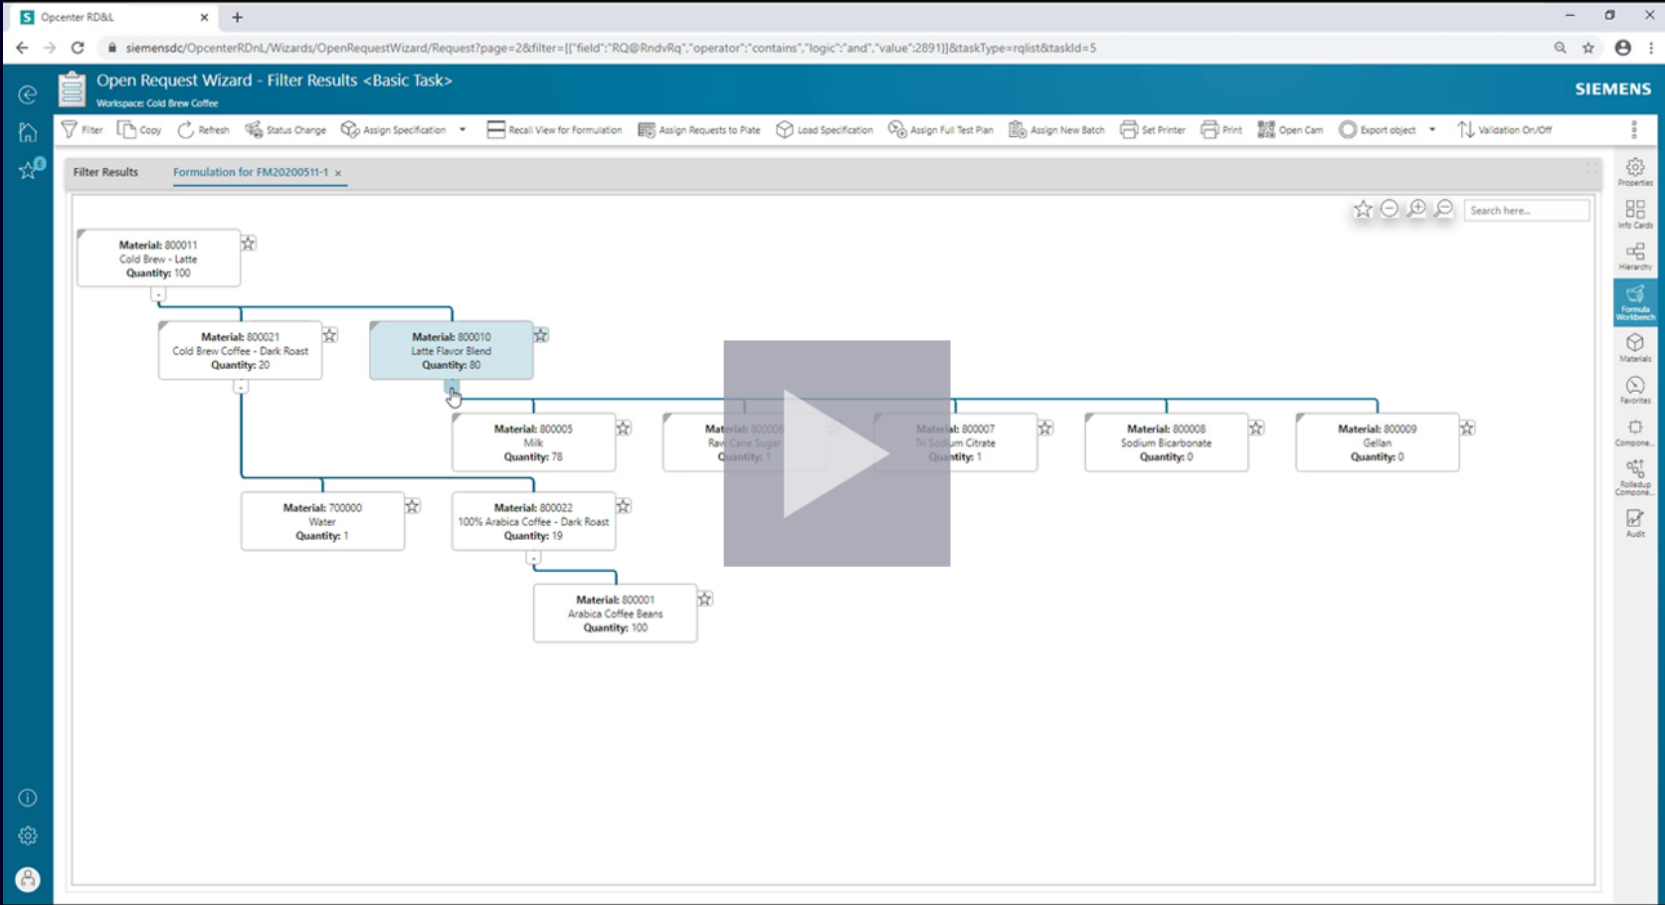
Opcenter RD&L

siemensdc/OpcenterRDnL/Wizards/OpenRequestWizard/Request?page=2&filter=[{"field":"RQ@RndvRq","operator":"contains","logic":"and","value":2891}]&taskType=rqlist&taskId=5

Open Request Wizard - Filter Results <Basic Task>
Workspace: Cold Brew Coffee

SIEMENS

Filter | Copy | Refresh | Status Change | Assign Specification | Recall View for Formulation | Assign Requests to Plate | Load Specification | Assign Full Test Plan | Assign New Batch | Set Printer | Print | Open Cam | Export object | Validation On/Off

Filter Results | Formulation for FM20200511-1 ×

Search here...

Material: 800011
Cold Brew - Latte
Quantity: 100

Material: 800021
Cold Brew Coffee - Dark Roast
Quantity: 20

Material: 800010
Latte Flavor Blend
Quantity: 80

Material: 800005
Milk
Quantity: 78

Material: 800006
Raw Cane Sugar
Quantity: 1

Material: 800007
Tri Sodium Citrate
Quantity: 1

Material: 800008
Sodium Bicarbonate
Quantity: 0

Material: 800009
Gellan
Quantity: 0

Material: 700000
Water
Quantity: 1

Material: 800022
100% Arabica Coffee - Dark Roast
Quantity: 19

Material: 800001
Arabica Coffee Beans
Quantity: 100

Properties
Info Cards
Hierarchy
Formula Workbench
Materials
Favorites
Compone...
Rollidup Compone...
Audit